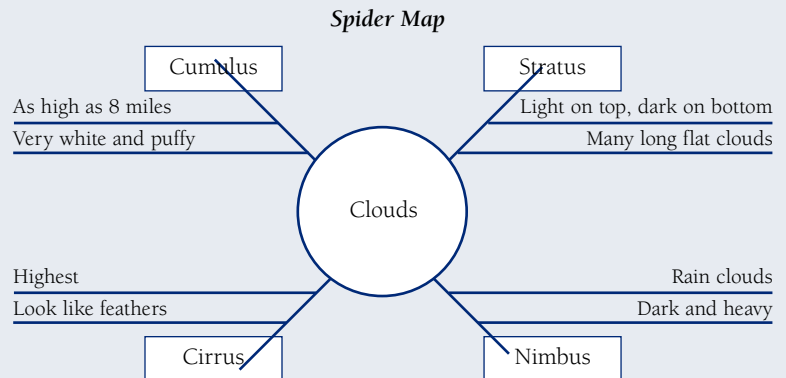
Spider Map

Cumulus

As high as 8 miles

Very white and puffy

Stratus

Light on top, dark on bottom

Many long flat clouds

Clouds

Highest

Look like feathers

Cirrus

Rain clouds

Dark and heavy

Nimbus